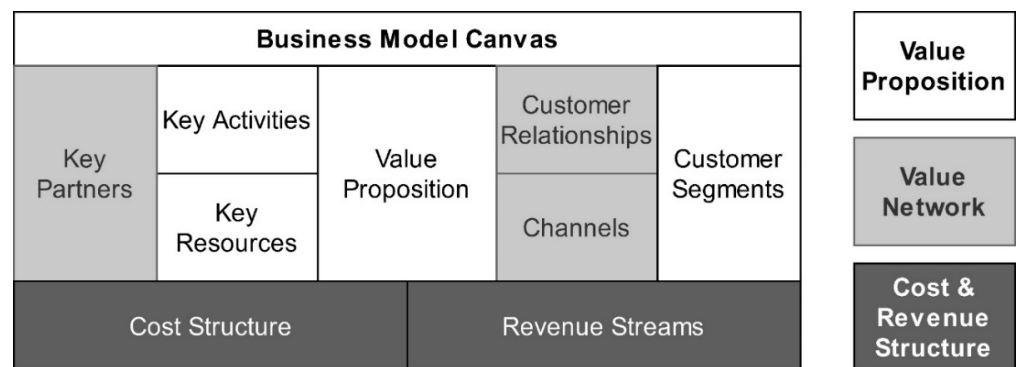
Business Model Canvas

Key Partners

Key Activities

Key Resources

Value Proposition

Customer Relationships

Channels

Customer Segments

Cost Structure

Revenue Streams

Value Proposition

Value Network

Cost & Revenue Structure